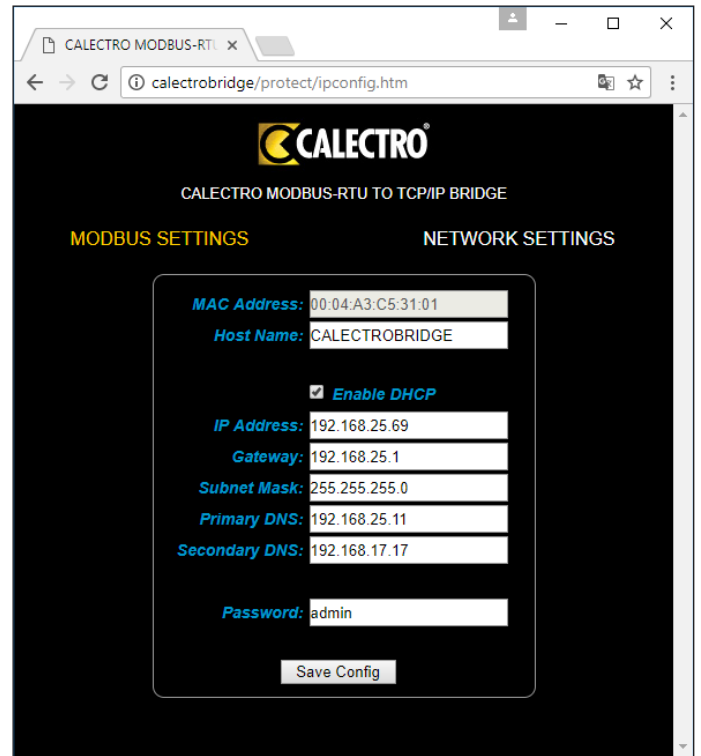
CALECTRO MODBUS-RTU ×

calectrobridge/protect/ipconfig.htm

CALECTRO®

CALECTRO MODBUS-RTU TO TCP/IP BRIDGE

MODBUS SETTINGS

NETWORK SETTINGS

MAC Address: 00:04:A3:C5:31:01

Host Name: CALECTROBRIDGE

Enable DHCP

IP Address: 192.168.25.69

Gateway: 192.168.25.1

Subnet Mask: 255.255.255.0

Primary DNS: 192.168.25.11

Secondary DNS: 192.168.17.17

Password: admin

Save Config